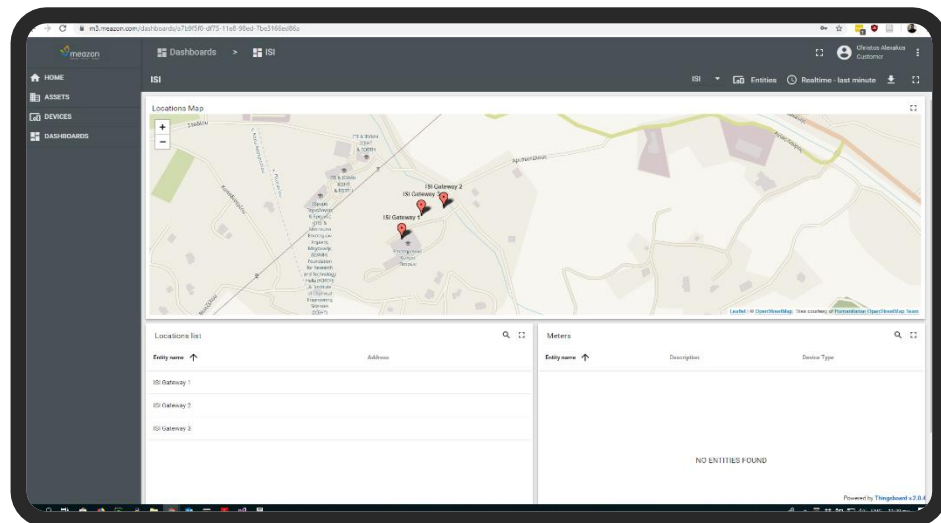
m3.meazon.com/dashboards/a7b9f5f0-df75-11e8-98ed-7be5168ed86a

meazon

Dashboards > ISI

Christos Alexakos
Customer

HOME
ASSETS
DEVICES
DASHBOARDS

ISI

ISI Entities Realtime - last minute

Locations Map

+
−

ISI Gateway 2
ISI Gateway 3
ISI Gateway 1

Leaflet | © OpenStreetMap Tiles courtesy of Humanitarian OpenStreetMap Team

Locations list

| Entity name ↑ | Address |
|---|---|
| ISI Gateway 1 | |
| ISI Gateway 2 | |
| ISI Gateway 3 | |

Meters

| Entity name ↑ | Description | Device Type |
|---|---|---|

NO ENTITIES FOUND

Powered by Thingsboard v.2.0.4